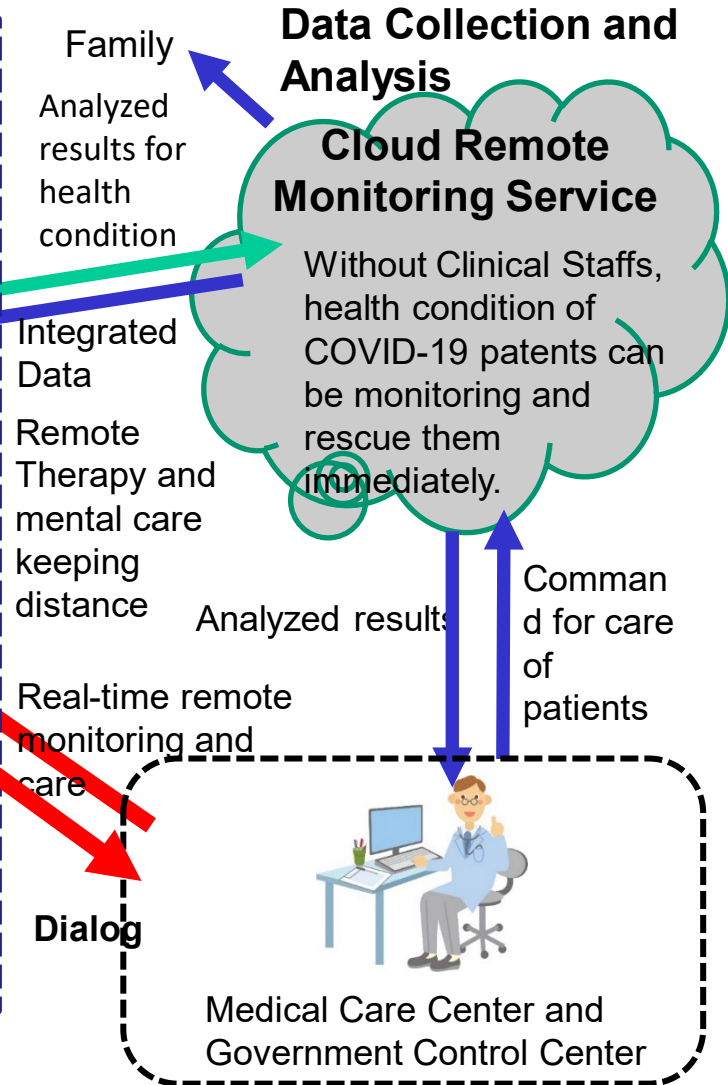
Data Collection and Analysis

Family

Analyzed results for health condition

Cloud Remote Monitoring Service

Without Clinical Staffs, health condition of COVID-19 patents can be monitoring and rescue them immediately.

Integrated Data

Remote Therapy and mental care keeping distance

Analyzed results

Command for care of patients

Real-time remote monitoring and care

Dialog

Medical Care Center and Government Control Center